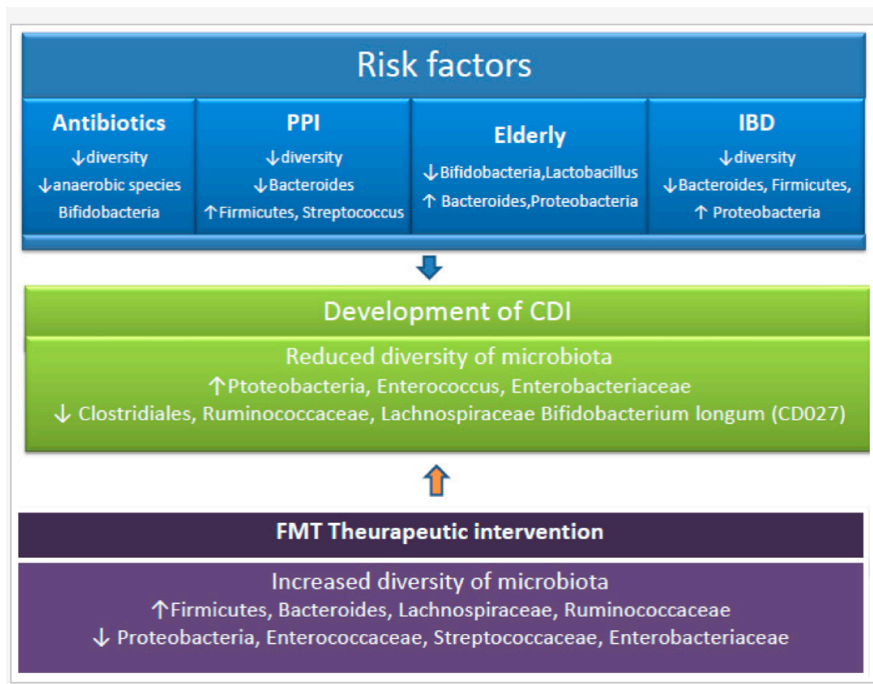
Risk factors

Antibiotics
↓diversity
↓anaerobic species
Bifidobacteria

PPI
↓diversity
↓Bacteroides
↑Firmicutes, Streptococcus

Elderly
↓Bifidobacteria,Lactobacillus
↑ Bacteroides,Proteobacteria

IBD
↓diversity
↓Bacteroides, Firmicutes,
↑ Proteobacteria

Development of CDI

Reduced diversity of microbiota
↑Ptoteobacteria, Enterococcus, Enterobacteriaceae
↓ Clostridiales, Ruminococcaceae, Lachnospiraceae Bifidobacterium longum (CD027)

FMT Theurapeutic intervention

Increased diversity of microbiota
↑Firmicutes, Bacteroides, Lachnospiraceae, Ruminococcaceae
↓ Proteobacteria, Enterococcaceae, Streptococcaceae, Enterobacteriaceae